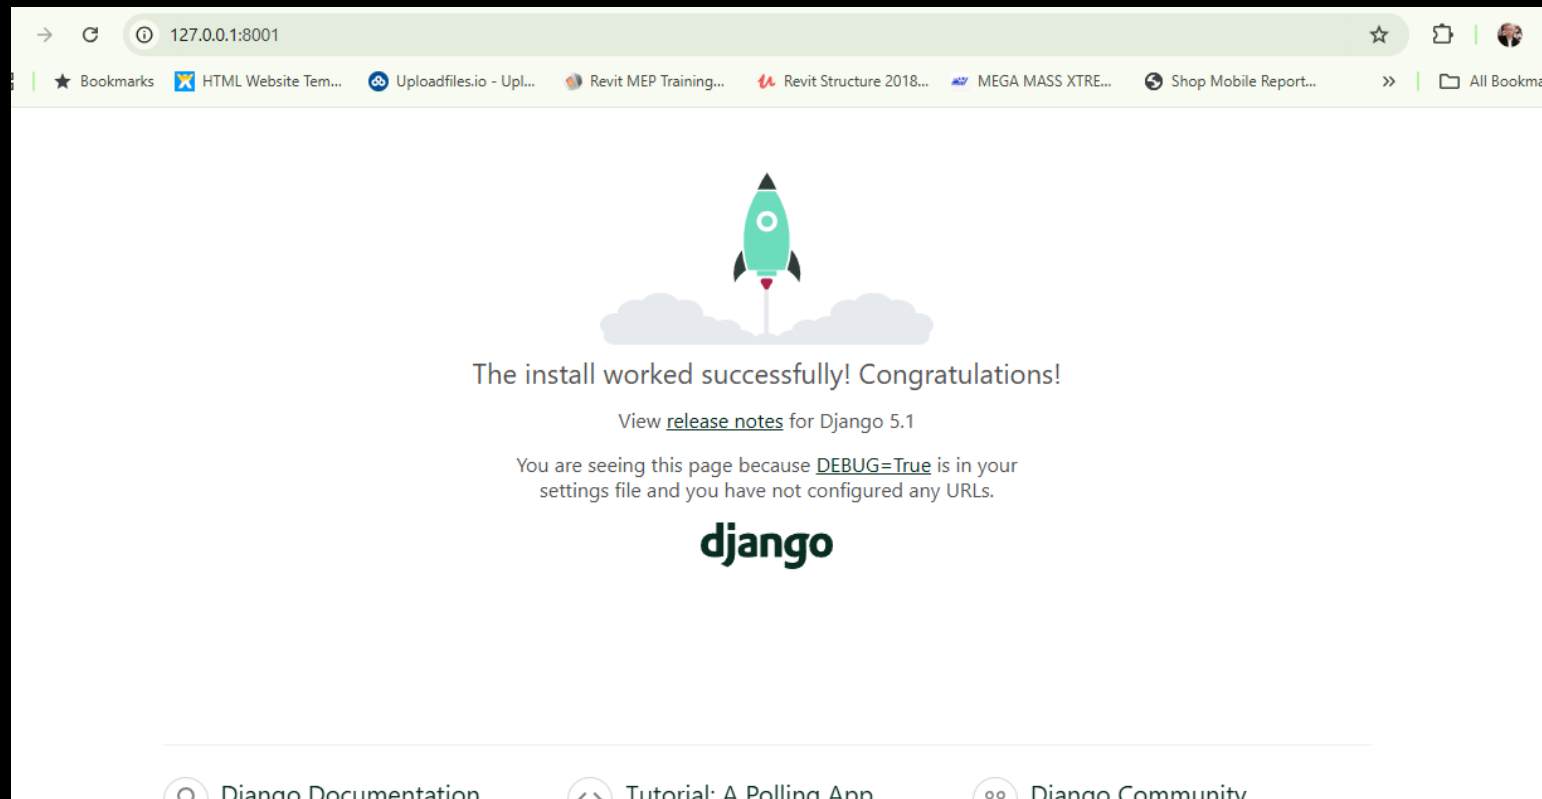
127.0.0.1:8001

Bookmarks HTML Website Tem... Uploadfiles.io - Upl... Revit MEP Training... Revit Structure 2018... MEGA MASS XTRE... Shop Mobile Report... » All Bookma

The install worked successfully! Congratulations!

View release notes for Django 5.1

You are seeing this page because DEBUG=True is in your settings file and you have not configured any URLs.

django

Django Documentation Tutorial: A Polling App Django Community